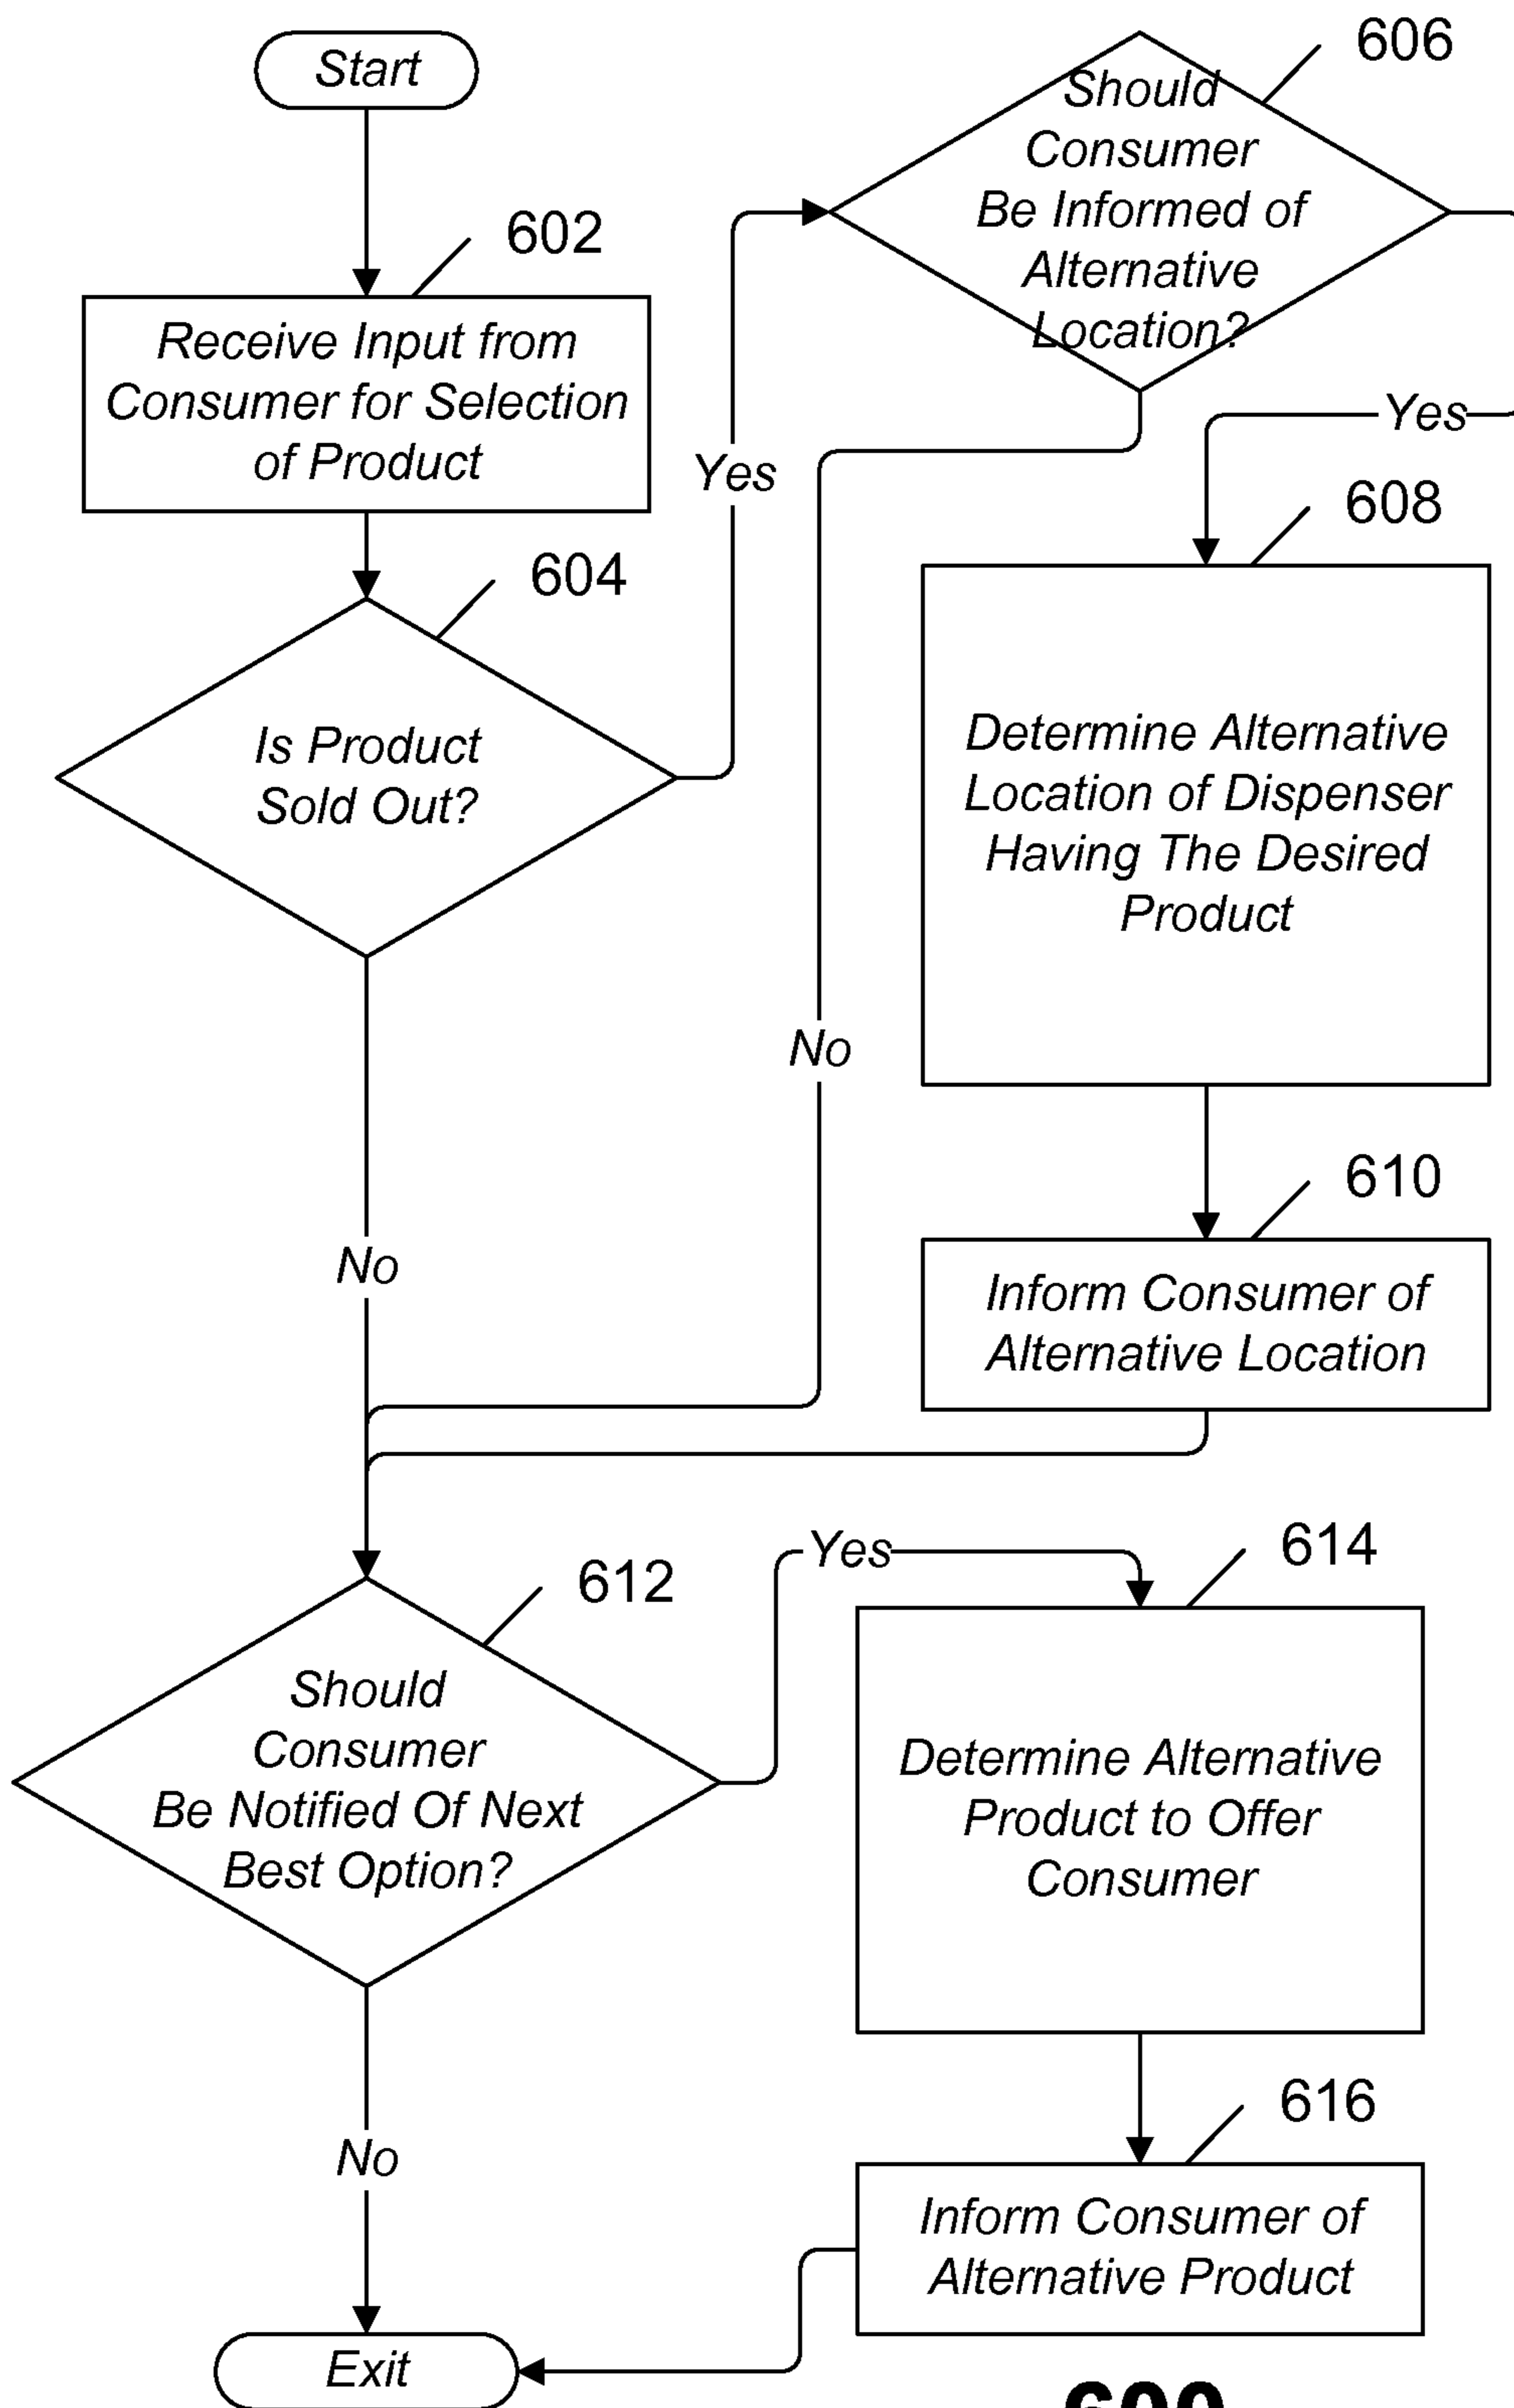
Start

602

Receive Input from Consumer for Selection of Product

604

Is Product Sold Out?

Yes

606

Should Consumer Be Informed of Alternative Location?

Yes

No

608

Determine Alternative Location of Dispenser Having The Desired Product

610

Inform Consumer of Alternative Location

No

612

Should Consumer Be Notified Of Next Best Option?

Yes

614

Determine Alternative Product to Offer Consumer

616

Inform Consumer of Alternative Product

No

Exit

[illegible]